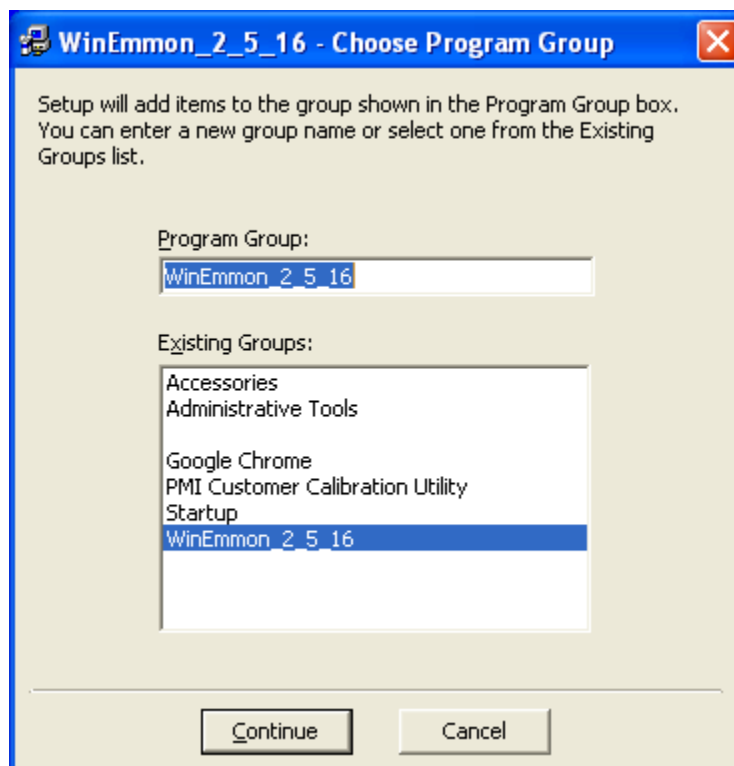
WinEmmon_2_5_16 - Choose Program Group

Setup will add items to the group shown in the Program Group box. You can enter a new group name or select one from the Existing Groups list.

Program Group:

WinEmmon_2_5_16

Existing Groups:

Accessories
Administrative Tools

Google Chrome
PMI Customer Calibration Utility
Startup
WinEmmon_2_5_16

Continue

Cancel